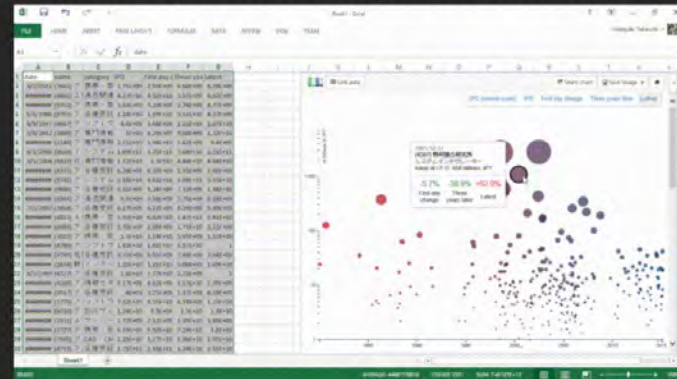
Book1 - Excel

FILE HOME INSERT PAGE LAYOUT FORMULAS DATA REVIEW VIEW TEAM

A1 date

| A | B | C | D | E | F | G |
|---|---|---|---|---|---|---|
| date | name | category | IPO | First day c | Three year | latest |

Edit query

Share chart Save image

IPO (market size) IPO First day change Three year later Latest

-5.7% First day change
38.9% Three years later
+92.9% Latest

Sheet1

READY